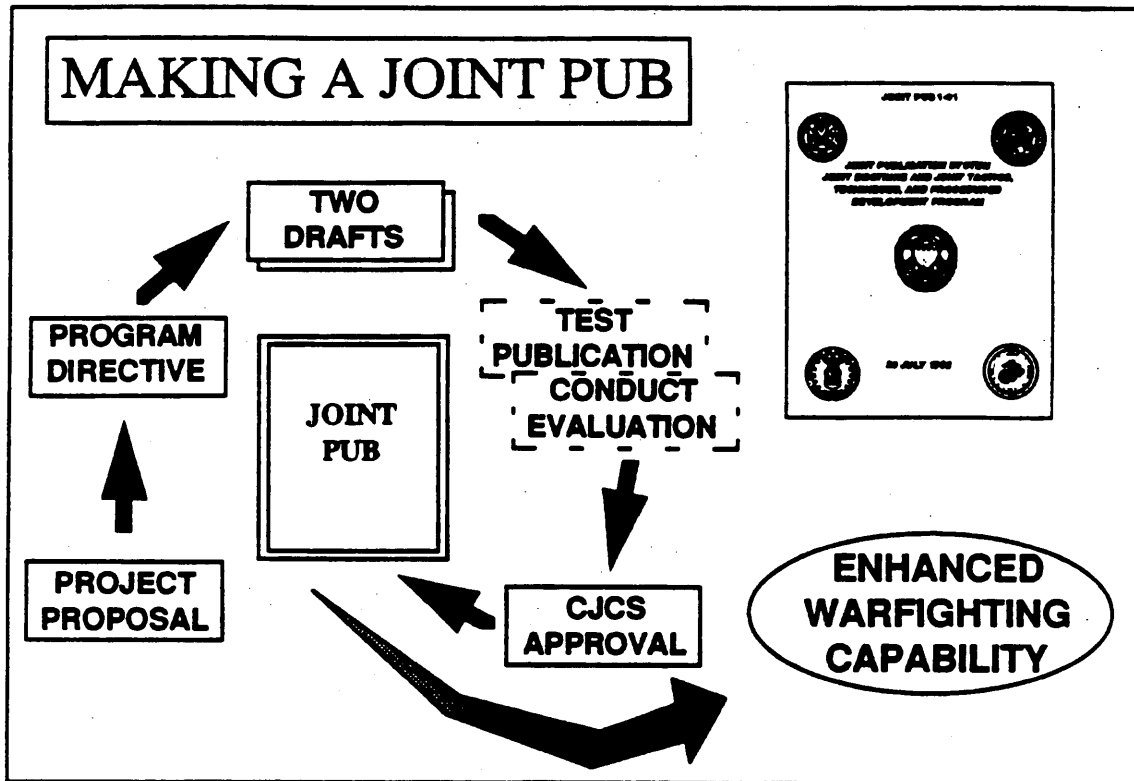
MAKING A JOINT PUB

TWO DRAFTS

TEST PUBLICATION

CONDUCT EVALUATION

PROGRAM DIRECTIVE

JOINT PUB

PROJECT PROPOSAL

CJCS APPROVAL

ENHANCED WARFIGHTING CAPABILITY

JOINT PUB 1-01

JOINT PUBLICATION SYSTEM JOINT DOCTRINE AND JOINT TACTICS, TECHNIQUES, AND PROCEDURES DEVELOPMENT PROGRAM

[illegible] JULY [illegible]